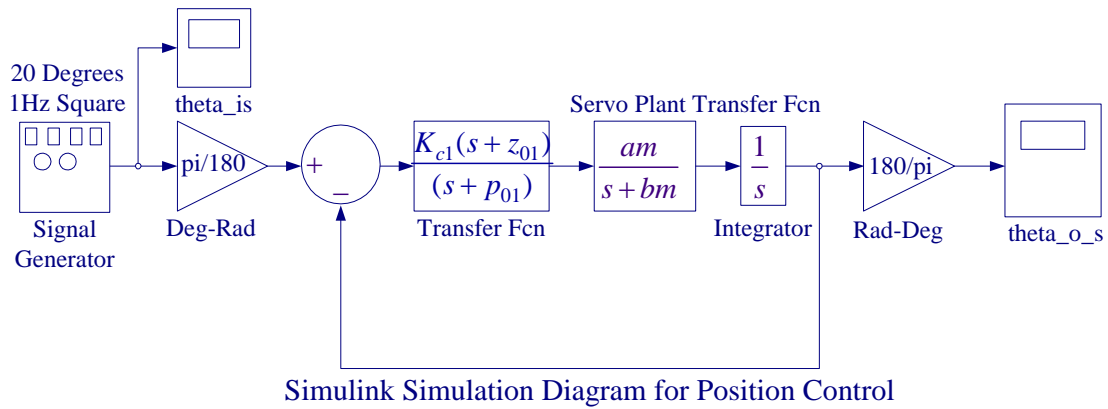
20 Degrees
1Hz Square

theta_is

Signal Generator

pi/180

Deg-Rad

+

−

$\frac{K_{c1}(s+z_{01})}{(s+p_{01})}$

Transfer Fcn

Servo Plant Transfer Fcn

$\frac{am}{s+bm}$

$\frac{1}{s}$

Integrator

180/pi

Rad-Deg

theta_o_s

Simulink Simulation Diagram for Position Control